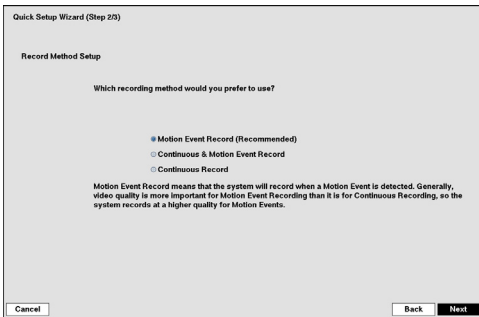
Quick Setup Wizard (Step 2/3)

Record Method Setup

Which recording method would you prefer to use?

Motion Event Record (Recommended)

Continuous & Motion Event Record

Continuous Record

Motion Event Record means that the system will record when a Motion Event is detected. Generally, video quality is more important for Motion Event Recording than it is for Continuous Recording, so the system records at a higher quality for Motion Events.

Cancel

Back

Next